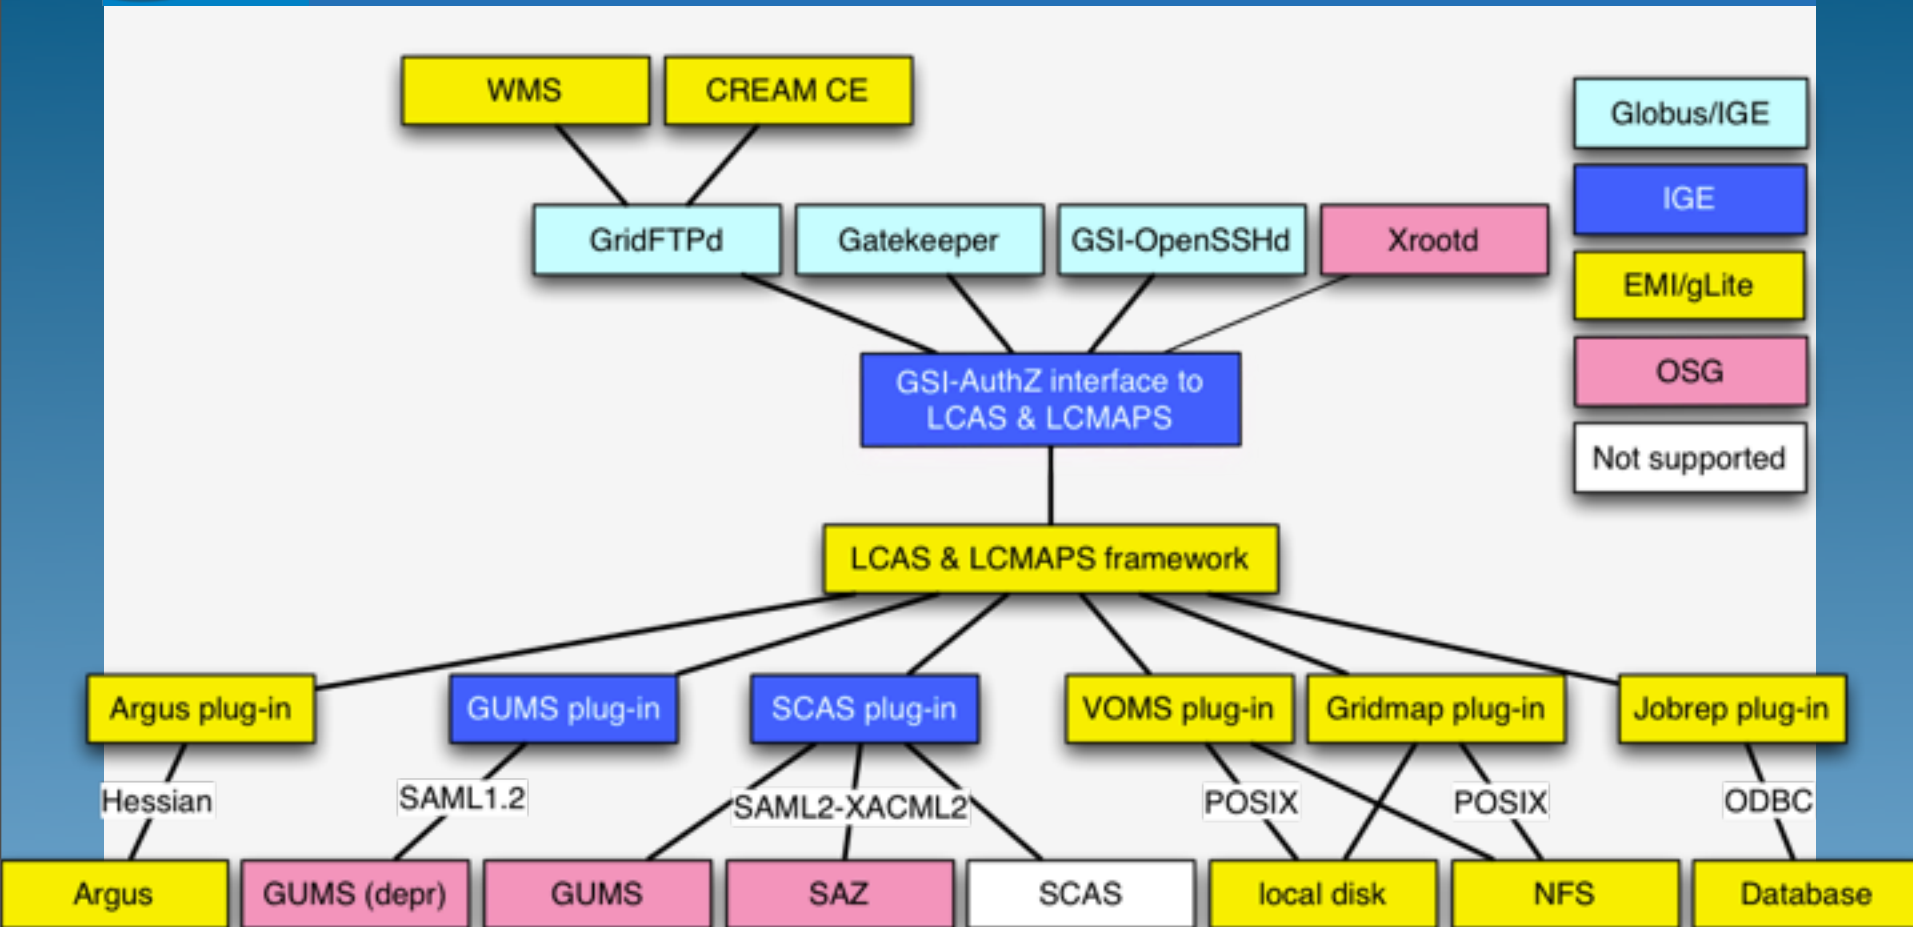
WMS
CREAM CE

Globus/IGE
IGE
EMI/gLite
OSG
Not supported

GridFTPd
Gatekeeper
GSI-OpenSSHd
Xrootd

GSI-AuthZ interface to LCAS & LCMAPS

LCAS & LCMAPS framework

Argus plug-in
GUMS plug-in
SCAS plug-in
VOMS plug-in
Gridmap plug-in
Jobrep plug-in

Hessian
SAML1.2
SAML2-XACML2
POSIX
POSIX
ODBC

Argus
GUMS (depr)
GUMS
SAZ
SCAS
local disk
NFS
Database